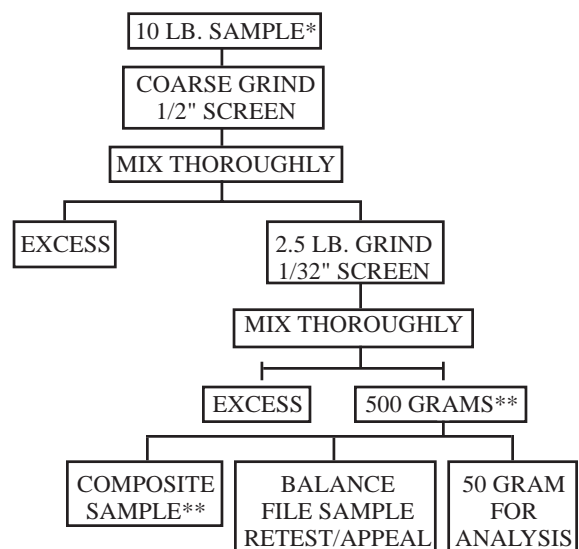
10 LB. SAMPLE*

COARSE GRIND
1/2" SCREEN

MIX THOROUGHLY

EXCESS

2.5 LB. GRIND
1/32" SCREEN

MIX THOROUGHLY

EXCESS

500 GRAMS**

COMPOSITE
SAMPLE**

BALANCE
FILE SAMPLE
RETEST/APPEAL

50 GRAM
FOR
ANALYSIS